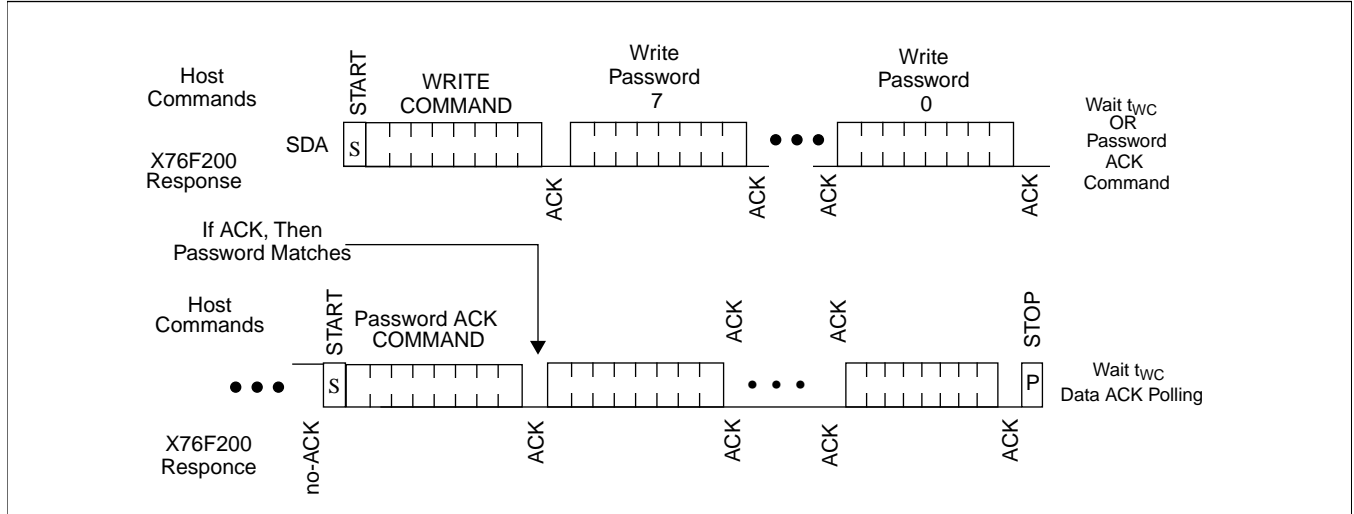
Host Commands

START

WRITE COMMAND

Write Password 7

Write Password 0

Wait $t_{WC}$ OR Password ACK Command

SDA

S

X76F200 Response

ACK

ACK

ACK

ACK

If ACK, Then Password Matches

Host Commands

START

Password ACK COMMAND

ACK

ACK

STOP

S

P

Wait $t_{WC}$ Data ACK Polling

X76F200 Responce

no-ACK

ACK

ACK

ACK

ACK